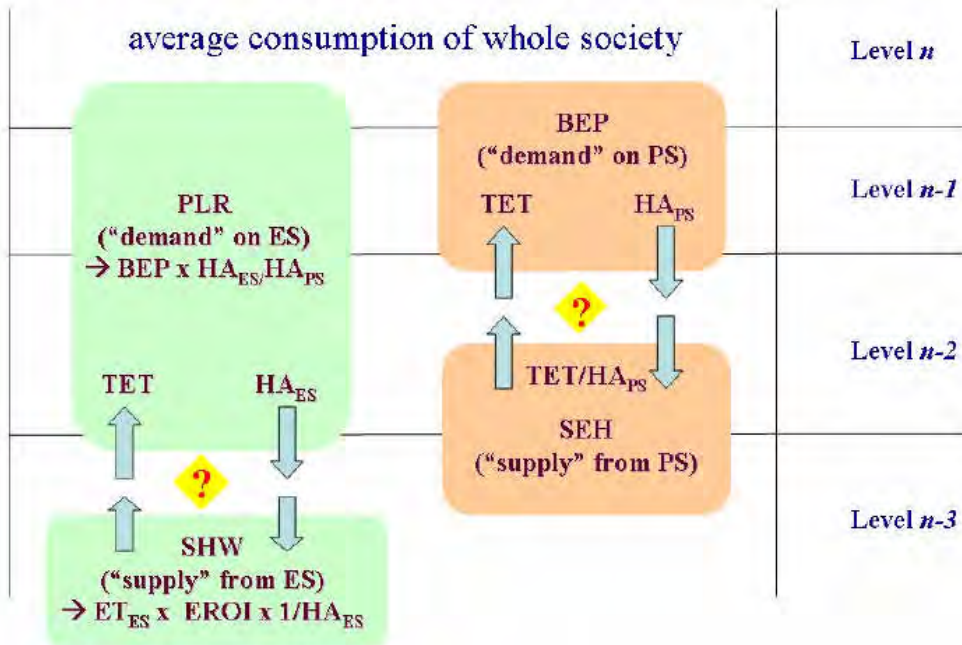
average consumption of whole society

Level $n$

Level $n$-1

Level $n$-2

Level $n$-3

PLR
("demand" on ES)
→ BEP x $HA_{ES}/HA_{PS}$

TET

$HA_{ES}$

?

SHW
("supply" from ES)
→ $ET_{ES}$ x EROI x $1/HA_{ES}$

BEP
("demand" on PS)

TET

$HA_{PS}$

?

$TET/HA_{PS}$

SEH
("supply" from PS)